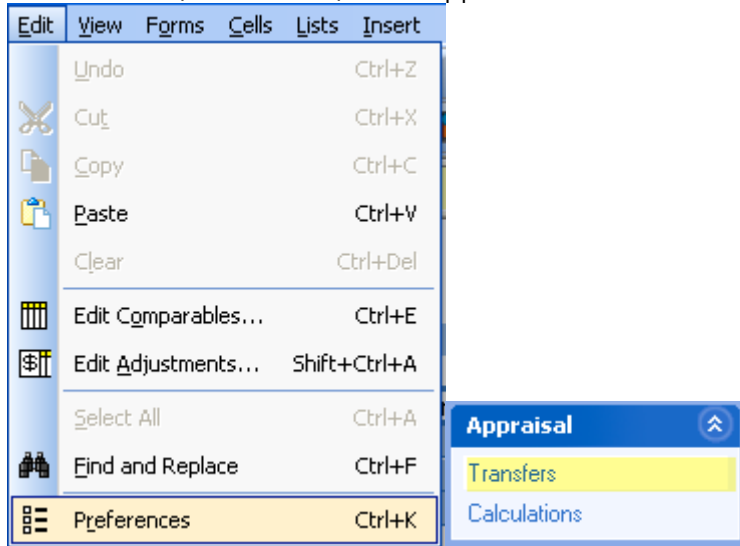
Edit View Forms Cells Lists Insert

Undo Ctrl+Z
Cut Ctrl+X
Copy Ctrl+C
Paste Ctrl+V
Clear Ctrl+Del
Edit Comparables... Ctrl+E
Edit Adjustments... Shift+Ctrl+A
Select All Ctrl+A
Find and Replace Ctrl+F
Preferences Ctrl+K

Appraisal
Transfers
Calculations